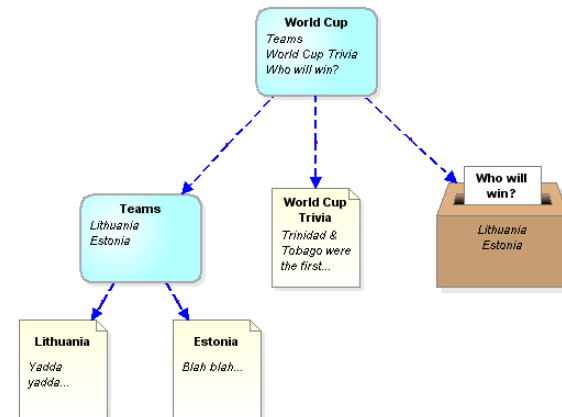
World Cup
Teams
World Cup Trivia
Who will win?

Teams
Lithuania
Estonia

World Cup Trivia
Trinidad & Tobago were the first...

Who will win?
Lithuania
Estonia

Lithuania
Yadda yadda...

Estonia
Blah blah...